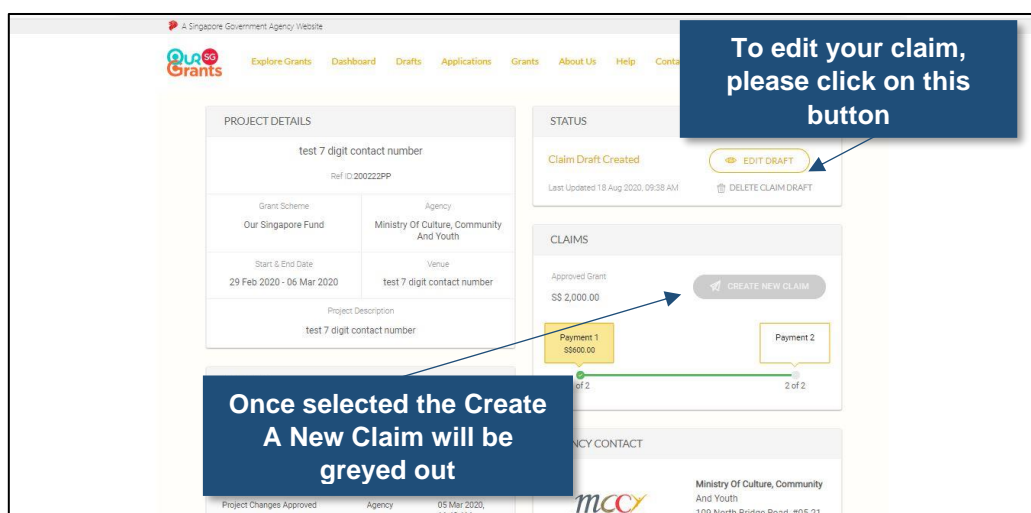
A Singapore Government Agency Website

Our SG Grants

Explore Grants Dashboard Drafts Applications Grants About Us Help Conta

To edit your claim, please click on this button

PROJECT DETAILS

test 7 digit contact number

Ref ID:200222PP

| Grant Scheme | Agency |
|---|---|
| Our Singapore Fund | Ministry Of Culture, Community And Youth |
| Start & End Date | Venue |
| 29 Feb 2020 - 06 Mar 2020 | test 7 digit contact number |

Project Description

test 7 digit contact number

STATUS

Claim Draft Created

EDIT DRAFT

Last Updated 18 Aug 2020, 09:38 AM

DELETE CLAIM DRAFT

CLAIMS

Approved Grant

S$ 2,000.00

CREATE NEW CLAIM

Payment 1
S$600.00

Payment 2

of 2

2 of 2

Once selected the Create A New Claim will be greyed out

NCY CONTACT

Project Changes Approved Agency 05 Mar 2020,

mccy

Ministry Of Culture, Community And Youth

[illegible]